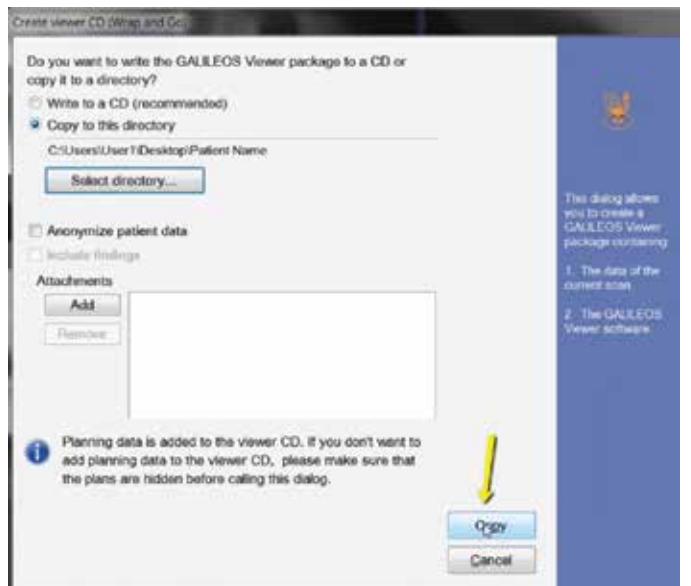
Create viewer CD (Wrap and Go)

Do you want to write the GALILEOS Viewer package to a CD or copy it to a directory?

Write to a CD (recommended)

Copy to this directory

C:\Users\User1\Desktop\Patient Name

Select directory...

Anonymize patient data

Include findings

Attachments

Add

Remove

Planning data is added to the viewer CD. If you don't want to add planning data to the viewer CD, please make sure that the plans are hidden before calling this dialog.

Copy

Cancel

This dialog allows you to create a GALILEOS Viewer package containing

1. The data of the current scan

2. The GALILEOS Viewer software